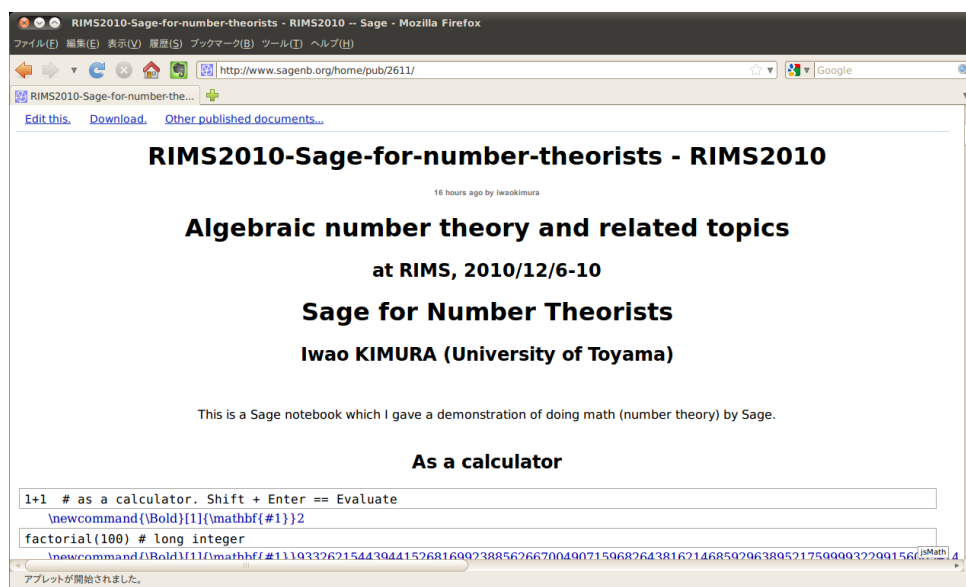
RIMS2010-Sage-for-number-theorists - RIMS2010 -- Sage - Mozilla Firefox

ファイル(F) 編集(E) 表示(V) 履歴(S) ブックマーク(B) ツール(T) ヘルプ(H)

http://www.sagenb.org/home/pub/2611/

Google

RIMS2010-Sage-for-number-the...

Edit this. Download. Other published documents...

RIMS2010-Sage-for-number-theorists - RIMS2010

16 hours ago by iwaokimura

Algebraic number theory and related topics

at RIMS, 2010/12/6-10

Sage for Number Theorists

Iwao KIMURA (University of Toyama)

This is a Sage notebook which I gave a demonstration of doing math (number theory) by Sage.

As a calculator

1+1 # as a calculator. Shift + Enter == Evaluate

\newcommand{\Bold}[1]{\mathbf{#1}}2

factorial(100) # long integer

\newcommand{\Bold}[1]{\mathbf{#1}}93326215443944152681699238856266700490715968264381621468592963895217599993229915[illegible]

jsMath

アプレットが開始されました。